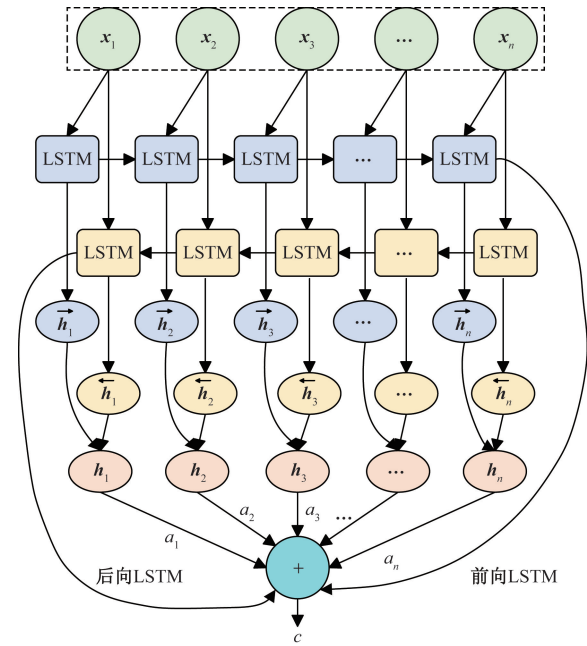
$\boldsymbol{x}_1$ $\boldsymbol{x}_2$ $\boldsymbol{x}_3$ … $\boldsymbol{x}_n$

LSTM LSTM LSTM … LSTM

LSTM LSTM LSTM … LSTM

$\overrightarrow{\boldsymbol{h}}_1$ $\overrightarrow{\boldsymbol{h}}_2$ $\overrightarrow{\boldsymbol{h}}_3$ … $\overrightarrow{\boldsymbol{h}}_n$

$\overleftarrow{\boldsymbol{h}}_1$ $\overleftarrow{\boldsymbol{h}}_2$ $\overleftarrow{\boldsymbol{h}}_3$ … $\overleftarrow{\boldsymbol{h}}_n$

$\boldsymbol{h}_1$ $\boldsymbol{h}_2$ $\boldsymbol{h}_3$ … $\boldsymbol{h}_n$

$a_1$ $a_2$ $a_3$ … $a_n$

后向LSTM

+

前向LSTM

$c$